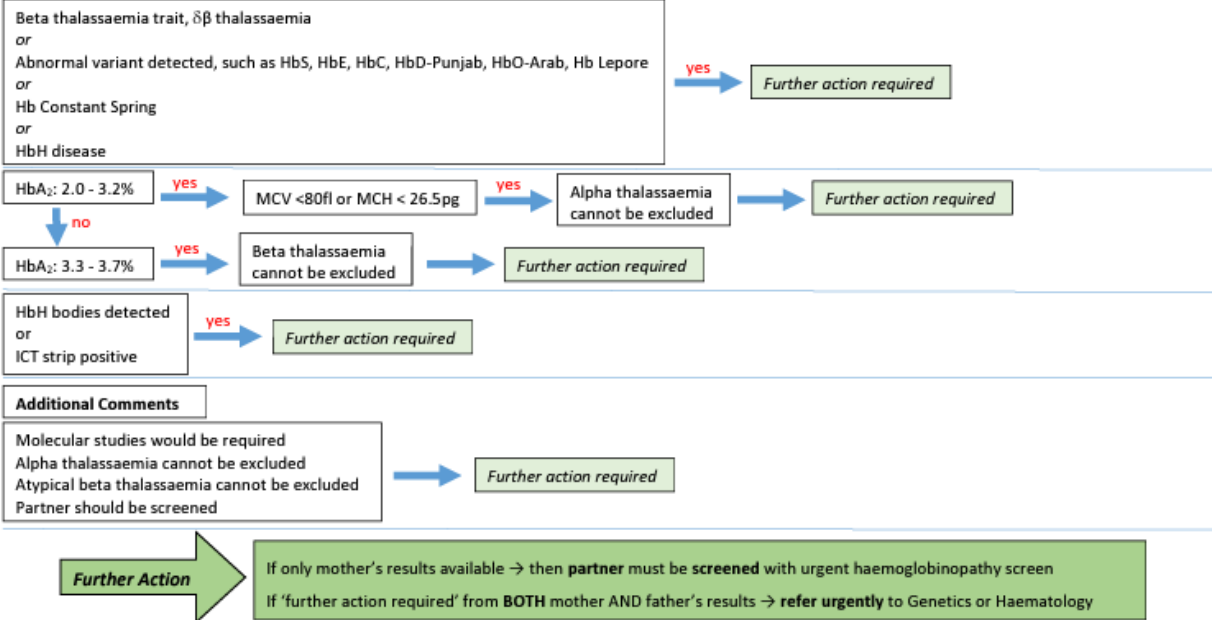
Beta thalassaemia trait, δβ thalassaemia
*or*
Abnormal variant detected, such as HbS, HbE, HbC, HbD-Punjab, HbO-Arab, Hb Lepore
*or*
Hb Constant Spring
*or*
HbH disease

yes

*Further action required*

HbA$_2$: 2.0 - 3.2%

yes

MCV <80fl or MCH < 26.5pg

yes

Alpha thalassaemia cannot be excluded

*Further action required*

no

HbA$_2$: 3.3 - 3.7%

yes

Beta thalassaemia cannot be excluded

*Further action required*

HbH bodies detected
or
ICT strip positive

yes

*Further action required*

**Additional Comments**

Molecular studies would be required
Alpha thalassaemia cannot be excluded
Atypical beta thalassaemia cannot be excluded
Partner should be screened

*Further action required*

***Further Action***

If only mother's results available → then **partner** must be **screened** with urgent haemoglobinopathy screen

If 'further action required' from **BOTH** mother AND father's results → **refer urgently** to Genetics or Haematology